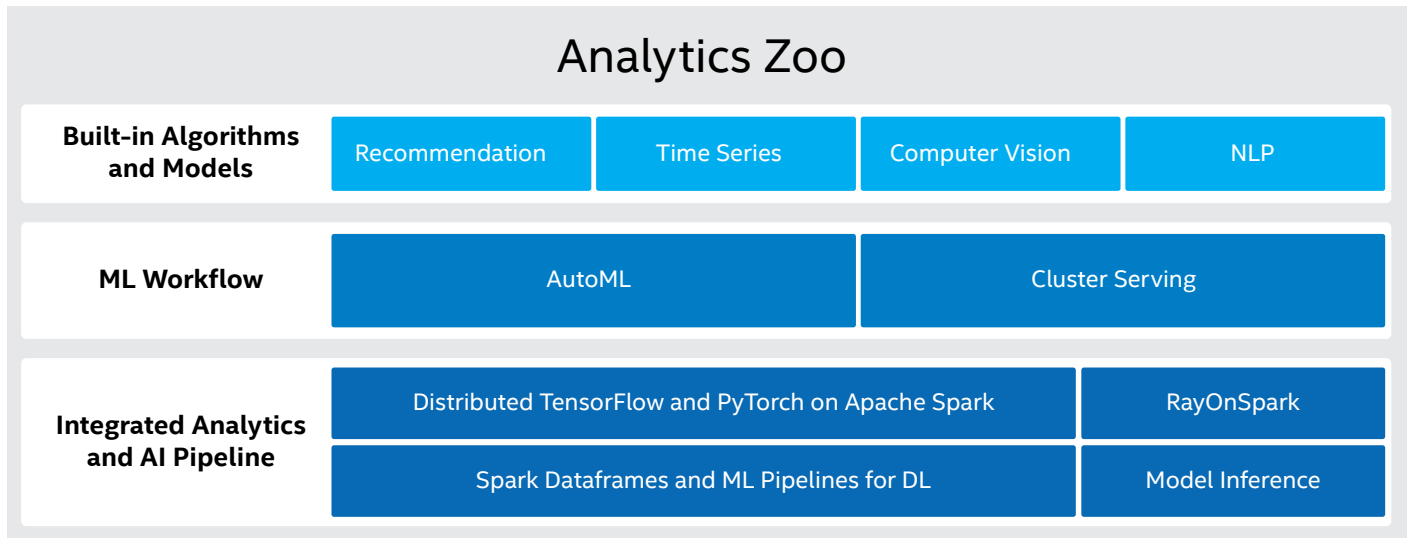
Analytics Zoo

Built-in Algorithms and Models

Recommendation

Time Series

Computer Vision

NLP

ML Workflow

AutoML

Cluster Serving

Integrated Analytics and AI Pipeline

Distributed TensorFlow and PyTorch on Apache Spark

RayOnSpark

Spark Dataframes and ML Pipelines for DL

Model Inference